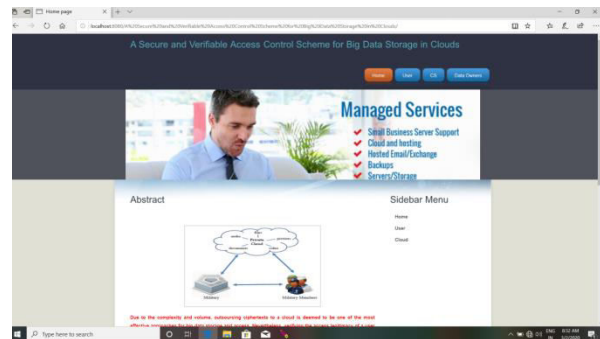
Home page

localhost:8080/A%20Secure%20and%20Verifiable%20Access%20Control%20Scheme%20for%20Big%20Data%20Storage%20in%20Clouds/

A Secure and Verifiable Access Control Scheme for Big Data Storage in Clouds

Home User CS Data Owners

Managed Services
Small Business Server Support
Cloud and hosting
Hosted Email/Exchange
Backups
Servers/Storage

Abstract

Private Cloud

Sidebar Menu
Home
User
Cloud

Due to the complexity and volume, outsourcing ciphertexts to a cloud is deemed to be one of the most effective approaches for big data storage and access. Nevertheless, verifying the access legitimacy of a user

Type here to search

ENG 8:52 AM